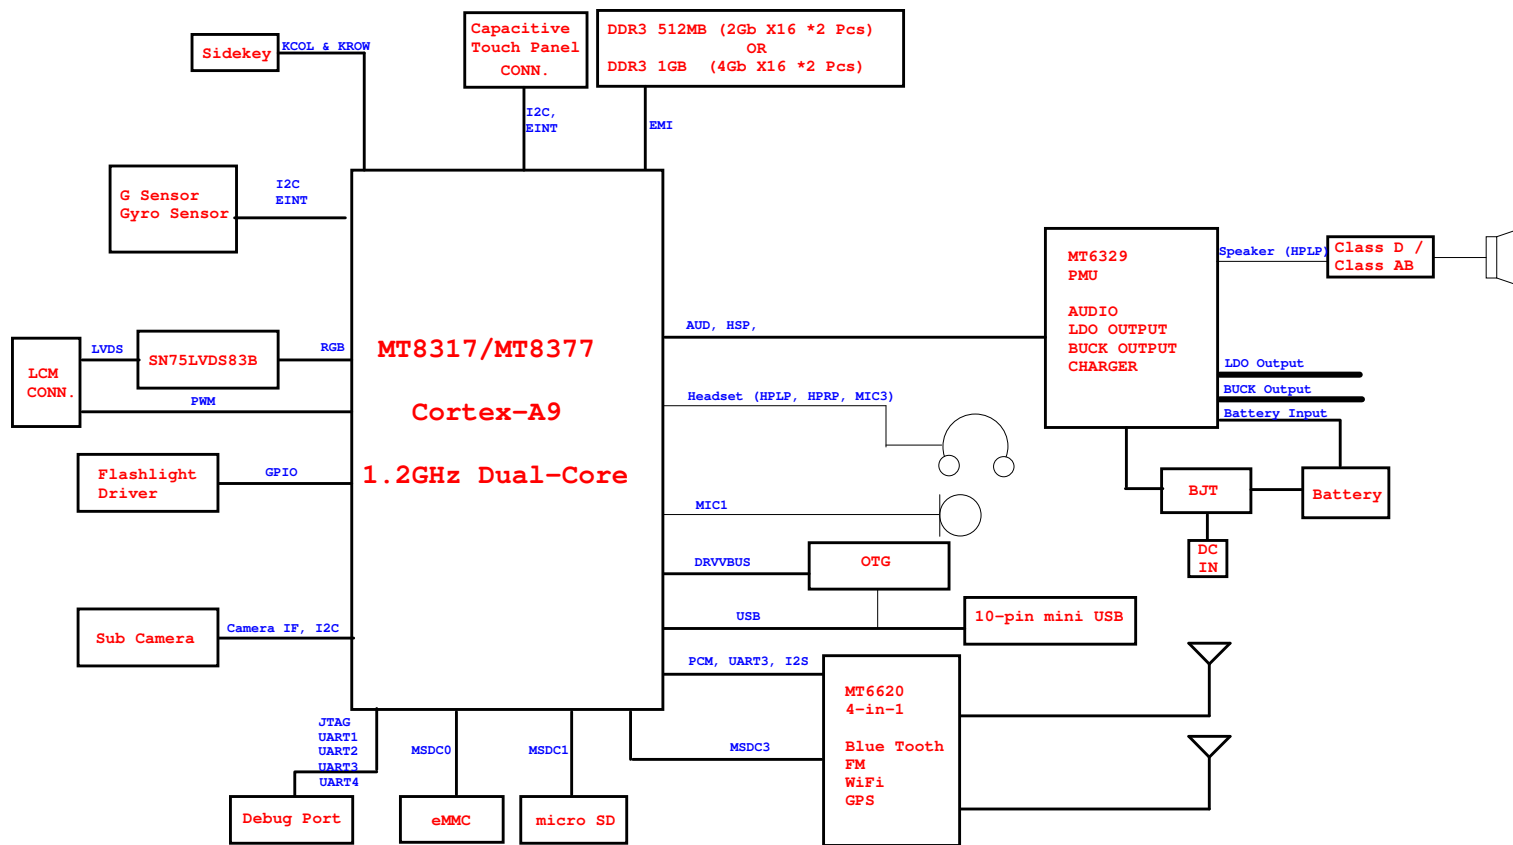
Sidekey
KCOL & KROW
Capacitive Touch Panel CONN.
I2C, EINT
DDR3 512MB (2Gb X16 *2 Pcs) OR DDR3 1GB (4Gb X16 *2 Pcs)
EMI
G Sensor Gyro Sensor
I2C EINT
LCM CONN.
LVDS
SN75LVDS83B
RGB
PWM
MT8317/MT8377
Cortex-A9
1.2GHz Dual-Core
Flashlight Driver
GPIO
Sub Camera
Camera IF, I2C
AUD, HSP,
Headset (HPLP, HPRP, MIC3)
MIC1
DRVVBUS
OTG
USB
10-pin mini USB
PCM, UART3, I2S
MT6329 PMU
AUDIO LDO OUTPUT BUCK OUTPUT CHARGER
Speaker (HPLP)
Class D / Class AB
LDO Output
BUCK Output
Battery Input
BJT
Battery
DC IN
MT6620 4-in-1
Blue Tooth FM WiFi GPS
JTAG UART1 UART2 UART3 UART4
MSDC0
MSDC1
MSDC3
Debug Port
eMMC
micro SD